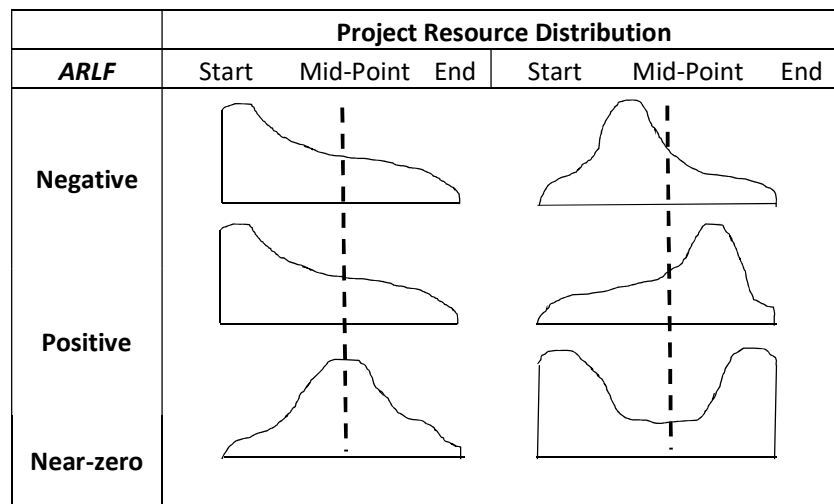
|  | Project Resource Distribution | | | | | |
|---|---|---|---|---|---|---|
| ***ARLF*** | Start | Mid-Point | End | Start | Mid-Point | End |
| **Negative** | | | | | | |
| **Positive** | | | | | | |
| **Near-zero** | | | | | | |